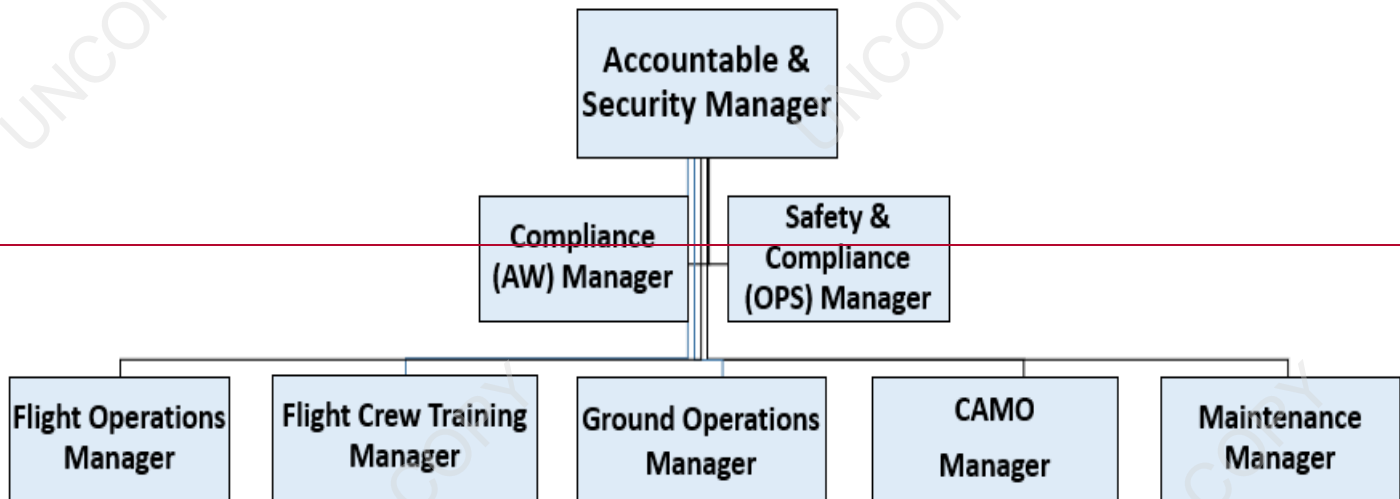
Accountable & Security Manager

Compliance (AW) Manager

Safety & Compliance (OPS) Manager

Flight Operations Manager

Flight Crew Training Manager

Ground Operations Manager

CAMO Manager

Maintenance Manager

UNCONTROLLED COPY